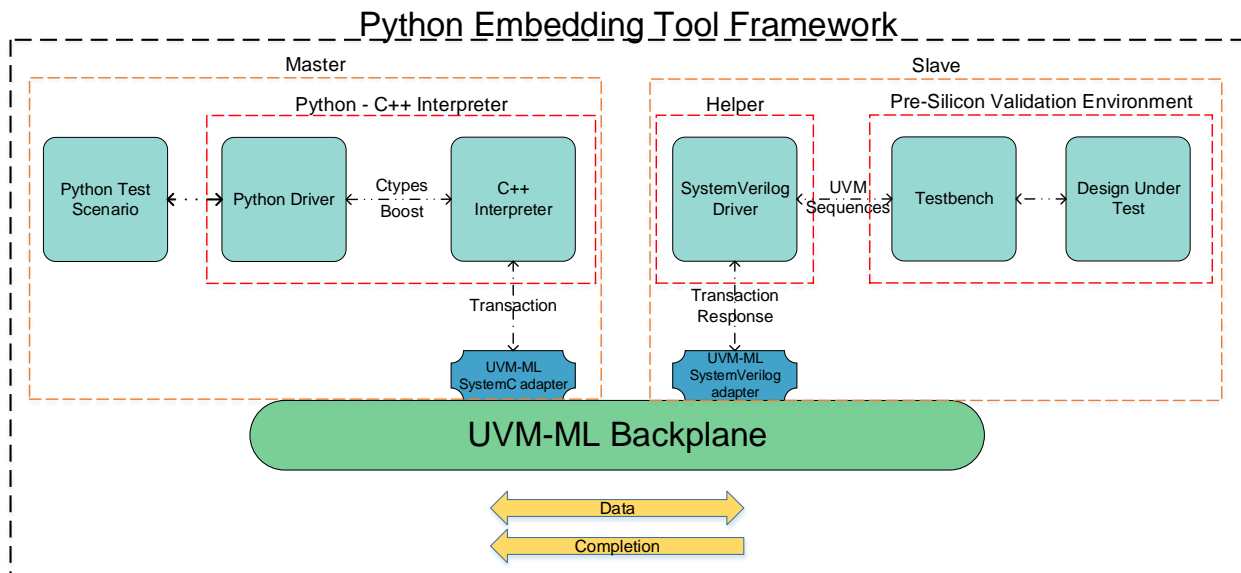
Python Embedding Tool Framework

Master

Python - C++ Interpreter

Python Test Scenario

Python Driver

Ctypes
Boost

C++ Interpreter

Transaction

UVM-ML SystemC adapter

Slave

Helper

Pre-Silicon Validation Environment

SystemVerilog Driver

UVM Sequences

Testbench

Design Under Test

Transaction Response

UVM-ML SystemVerilog adapter

UVM-ML Backplane

Data

Completion